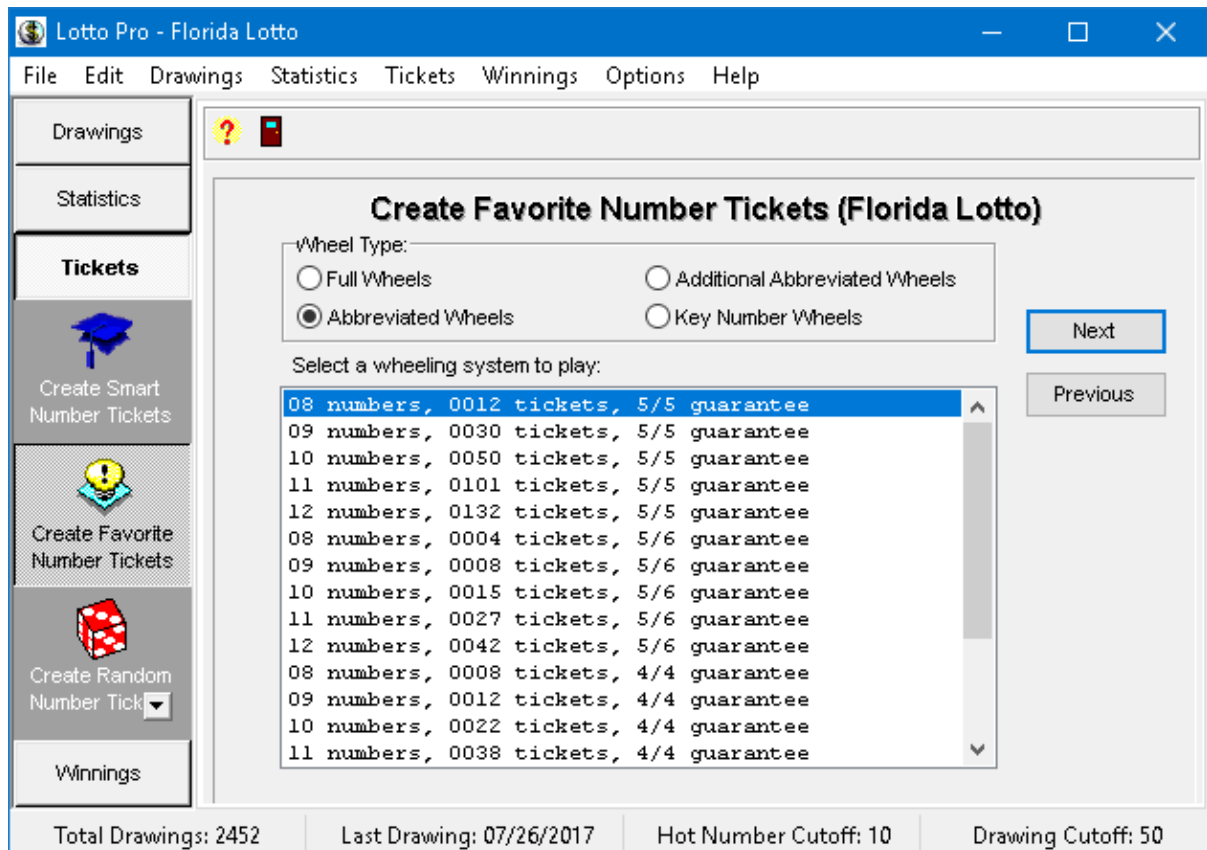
Lotto Pro - Florida Lotto

File Edit Drawings Statistics Tickets Winnings Options Help

Drawings

Statistics

Tickets

Create Smart Number Tickets

Create Favorite Number Tickets

Create Random Number Tick

Winnings

Create Favorite Number Tickets (Florida Lotto)

Wheel Type:
Full Wheels
Additional Abbreviated Wheels
Abbreviated Wheels
Key Number Wheels

Next

Previous

Select a wheeling system to play:

08 numbers, 0012 tickets, 5/5 guarantee
09 numbers, 0030 tickets, 5/5 guarantee
10 numbers, 0050 tickets, 5/5 guarantee
11 numbers, 0101 tickets, 5/5 guarantee
12 numbers, 0132 tickets, 5/5 guarantee
08 numbers, 0004 tickets, 5/6 guarantee
09 numbers, 0008 tickets, 5/6 guarantee
10 numbers, 0015 tickets, 5/6 guarantee
11 numbers, 0027 tickets, 5/6 guarantee
12 numbers, 0042 tickets, 5/6 guarantee
08 numbers, 0008 tickets, 4/4 guarantee
09 numbers, 0012 tickets, 4/4 guarantee
10 numbers, 0022 tickets, 4/4 guarantee
11 numbers, 0038 tickets, 4/4 guarantee

Total Drawings: 2452
Last Drawing: 07/26/2017
Hot Number Cutoff: 10
Drawing Cutoff: 50